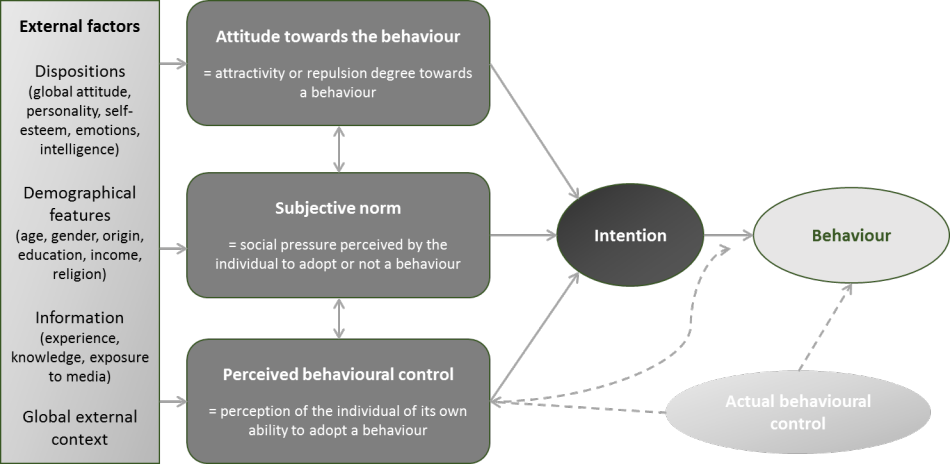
External factors

Dispositions (global attitude, personality, self-esteem, emotions, intelligence)

Demographical features (age, gender, origin, education, income, religion)

Information (experience, knowledge, exposure to media)

Global external context

Attitude towards the behaviour

= attractivity or repulsion degree towards a behaviour

Subjective norm

= social pressure perceived by the individual to adopt or not a behaviour

Perceived behavioural control

= perception of the individual of its own ability to adopt a behaviour

Intention

Behaviour

Actual behavioural control